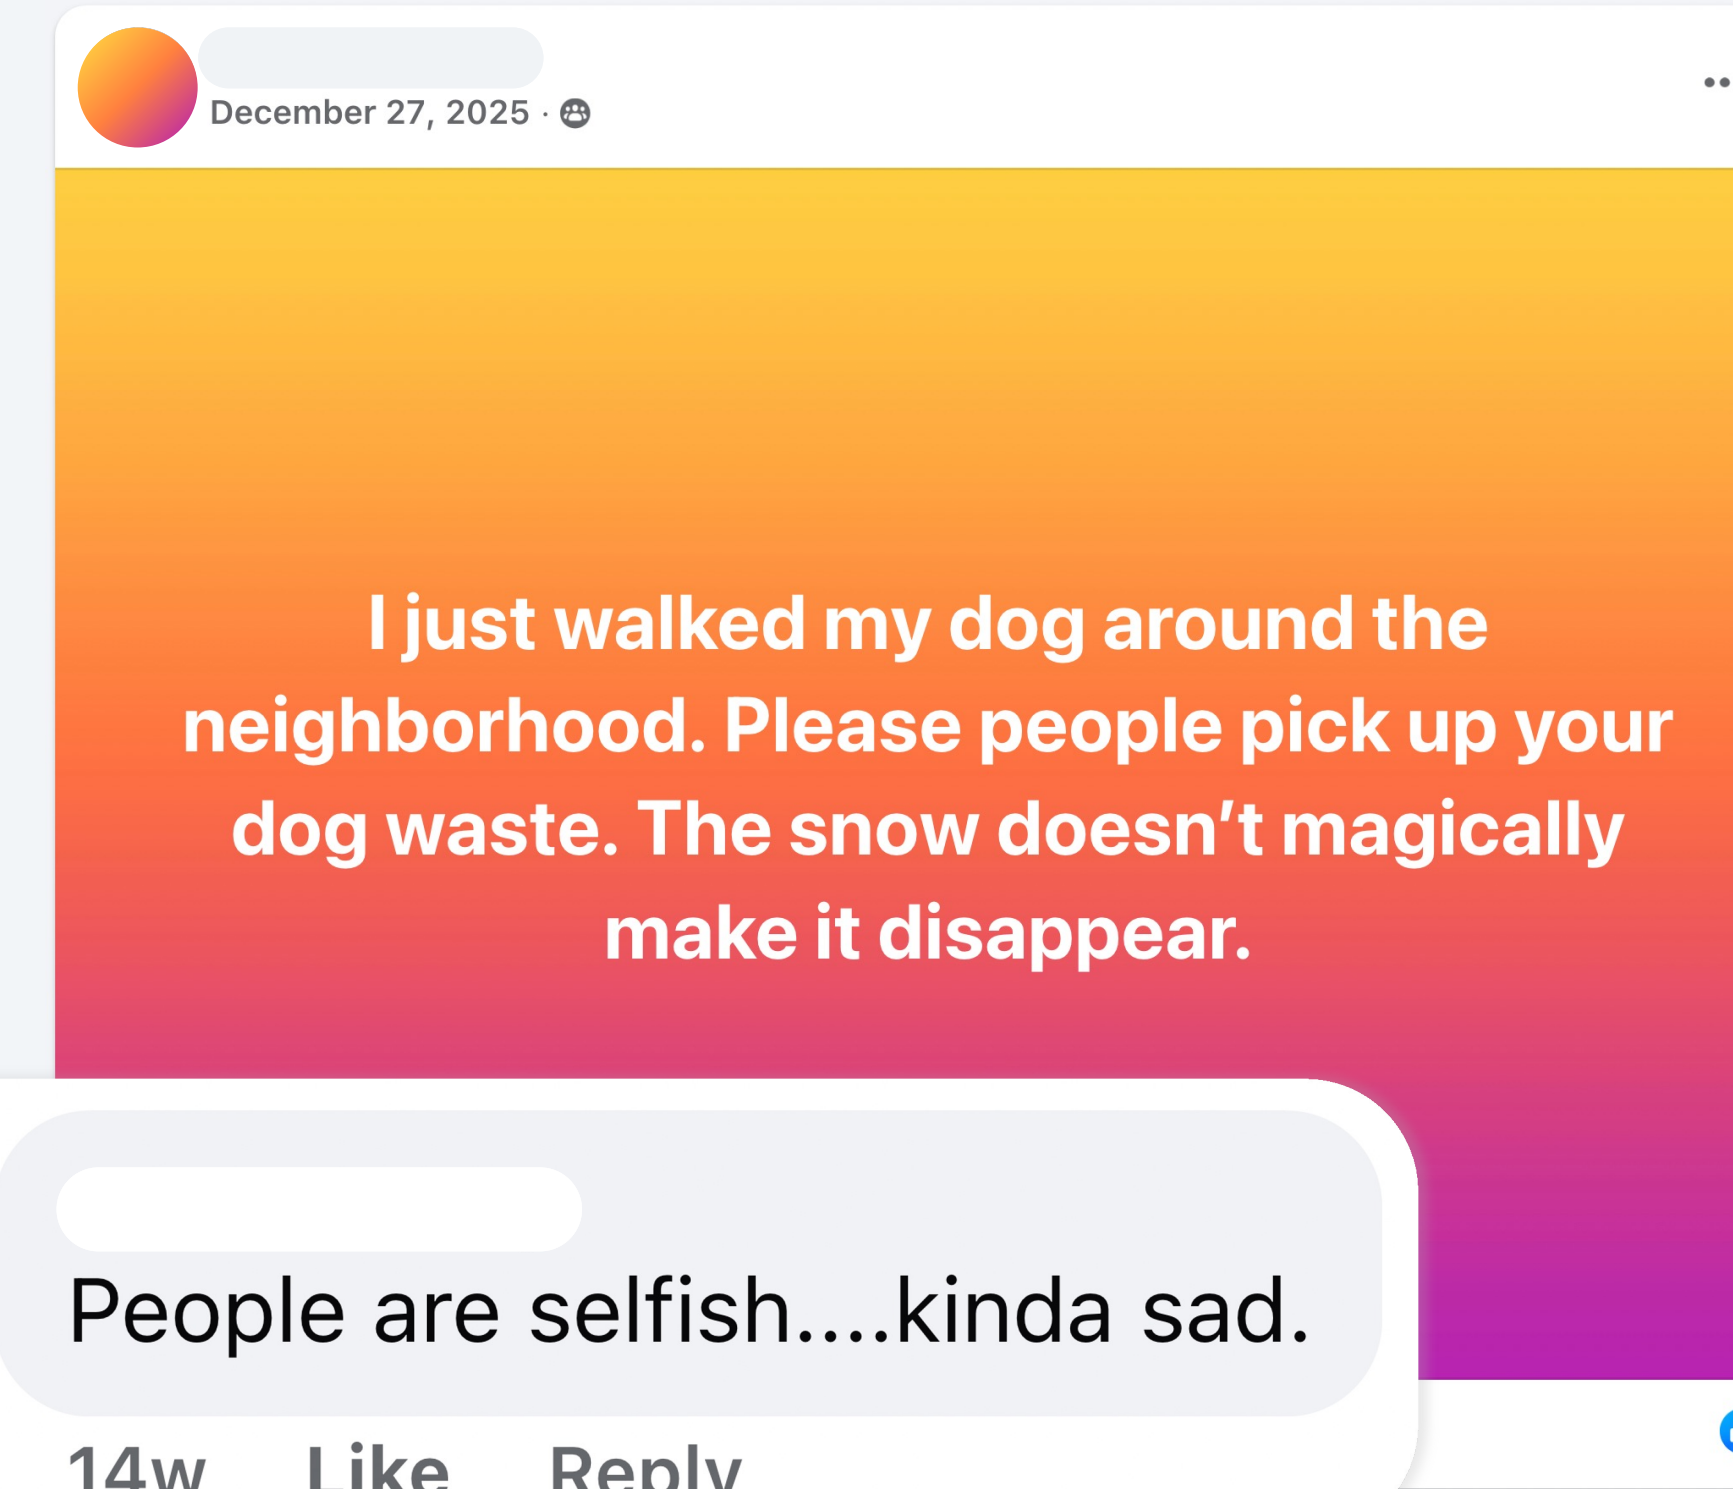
December 27, 2025 ·

I just walked my dog around the neighborhood. Please people pick up your dog waste. The snow doesn’t magically make it disappear.

People are selfish....kinda sad.

14w Like Reply